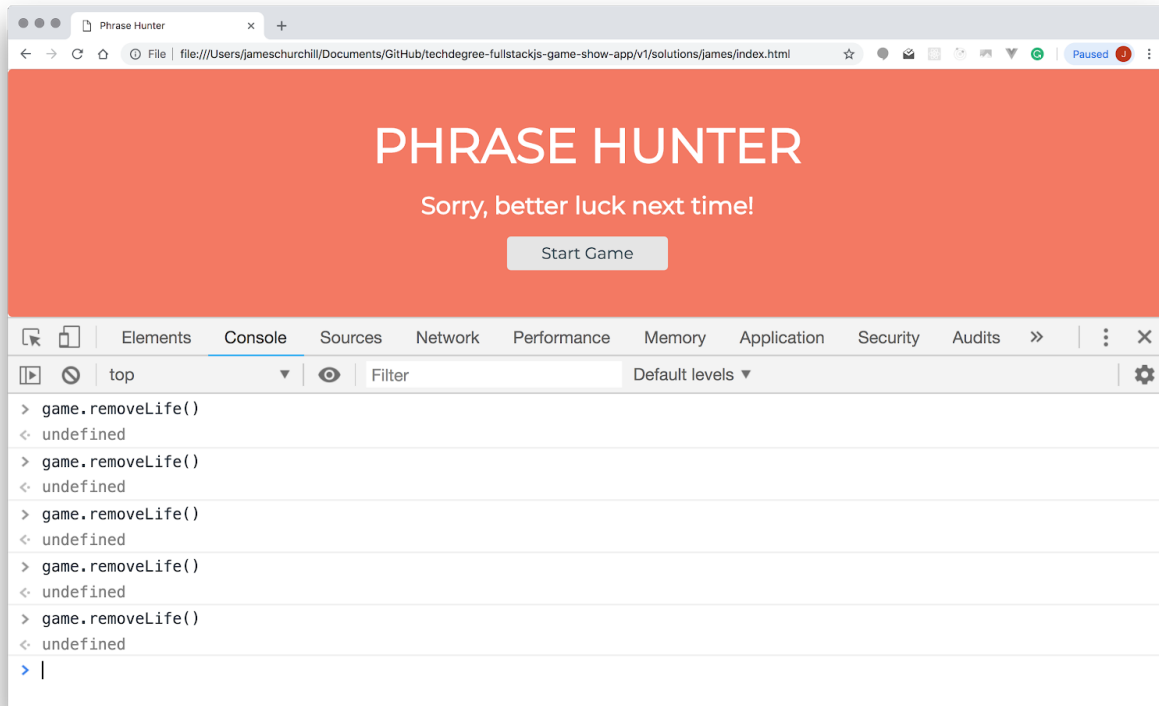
Phrase Hunter

File | file:///Users/jameschurchill/Documents/GitHub/techdegree-fullstackjs-game-show-app/v1/solutions/james/index.html

Paused J

PHRASE HUNTER

Sorry, better luck next time!

Start Game

Elements Console Sources Network Performance Memory Application Security Audits »

top

Filter

Default levels ▼

> game.removeLife()
<· undefined
> game.removeLife()
<· undefined
> game.removeLife()
<· undefined
> game.removeLife()
<· undefined
> game.removeLife()
<· undefined
>